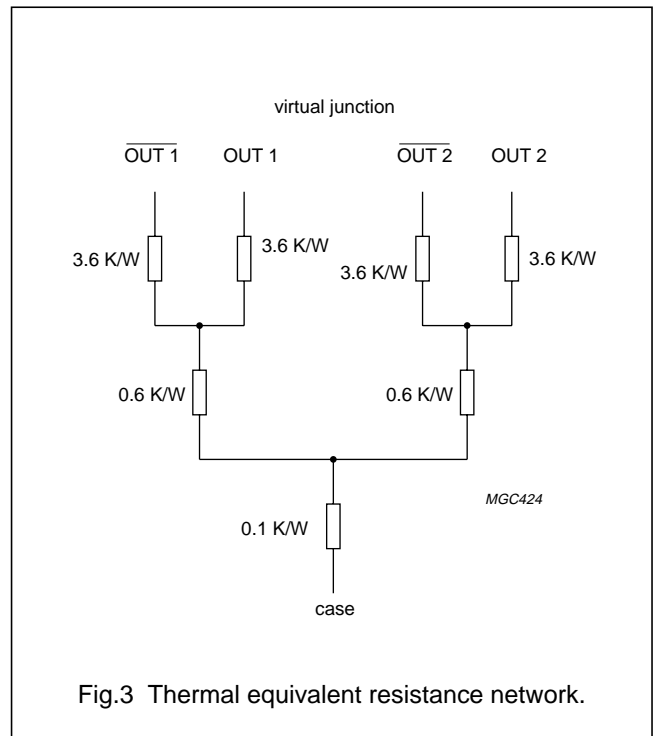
virtual junction

$\overline{\text{OUT 1}}$ OUT 1 $\overline{\text{OUT 2}}$ OUT 2

3.6 K/W 3.6 K/W 3.6 K/W 3.6 K/W

0.6 K/W 0.6 K/W

MGC424

0.1 K/W

case

Fig.3 Thermal equivalent resistance network.